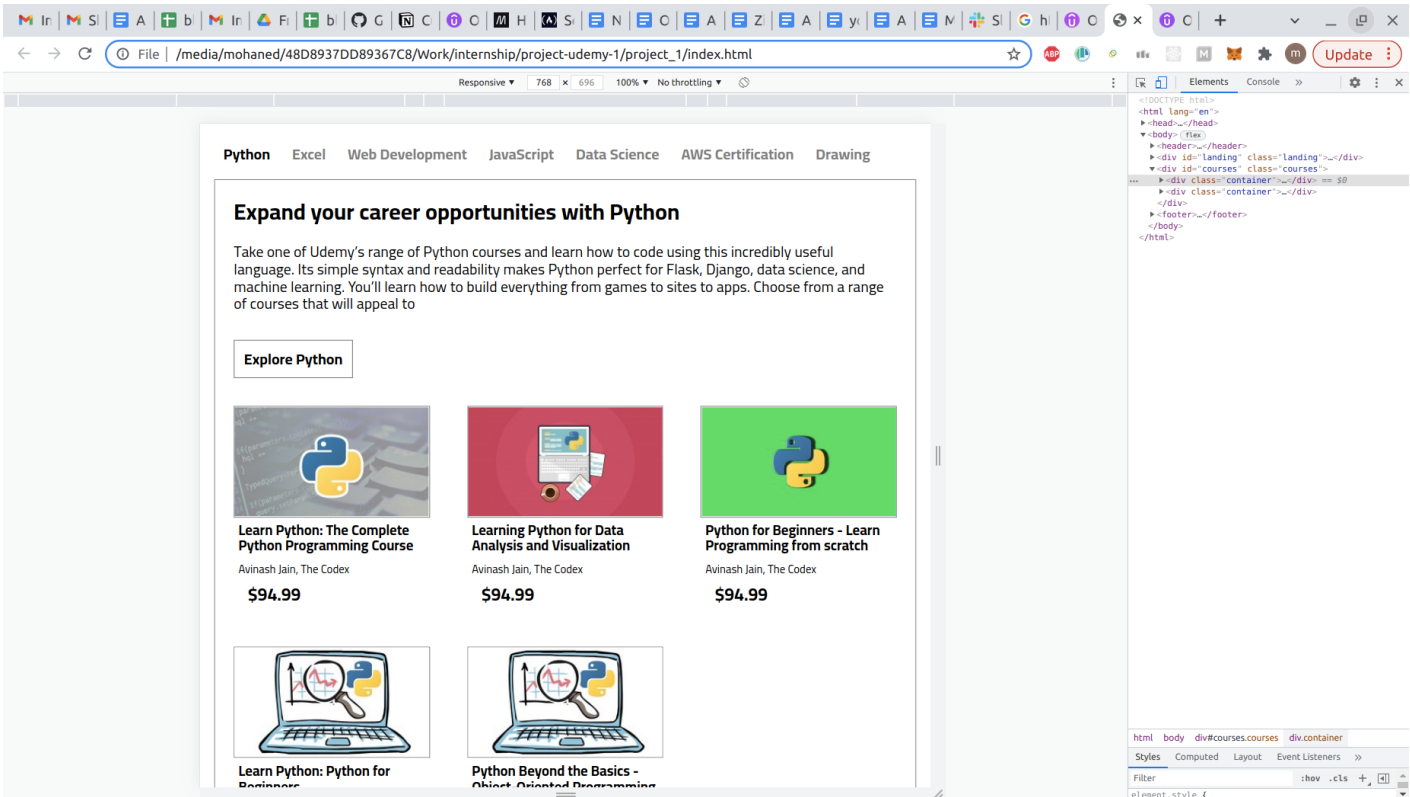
M In | M Sl | A | b | M In | Fi | b | G | C | O | H | Se | N | O | A | Z | A | yo | A | M | Sl | G hi | O | O

File | /media/mohaned/48D8937DD89367C8/Work/internship/project-udemy-1/project_1/index.html

Update

Responsive ▾ 768 × 696 100% ▾ No throttling ▾

Elements Console »

<!DOCTYPE html>
<html lang="en">
▶<head>…</head>
▼<body> flex
▶<header>…</header>
▶<div id="landing" class="landing">…</div>
▼<div id="courses" class="courses">
▶<div class="container">…</div> == $0
▶<div class="container">…</div>
</div>
▶<footer>…</footer>
</body>
</html>

Python Excel Web Development JavaScript Data Science AWS Certification Drawing

Expand your career opportunities with Python

Take one of Udemy's range of Python courses and learn how to code using this incredibly useful language. Its simple syntax and readability makes Python perfect for Flask, Django, data science, and machine learning. You'll learn how to build everything from games to sites to apps. Choose from a range of courses that will appeal to

Explore Python

Learn Python: The Complete Python Programming Course
Avinash Jain, The Codex
$94.99

Learning Python for Data Analysis and Visualization
Avinash Jain, The Codex
$94.99

Python for Beginners - Learn Programming from scratch
Avinash Jain, The Codex
$94.99

Learn Python: Python for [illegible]

Python Beyond the Basics - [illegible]

html body div#courses.courses div.container

Styles Computed Layout Event Listeners »

Filter :hov .cls +

element.style {